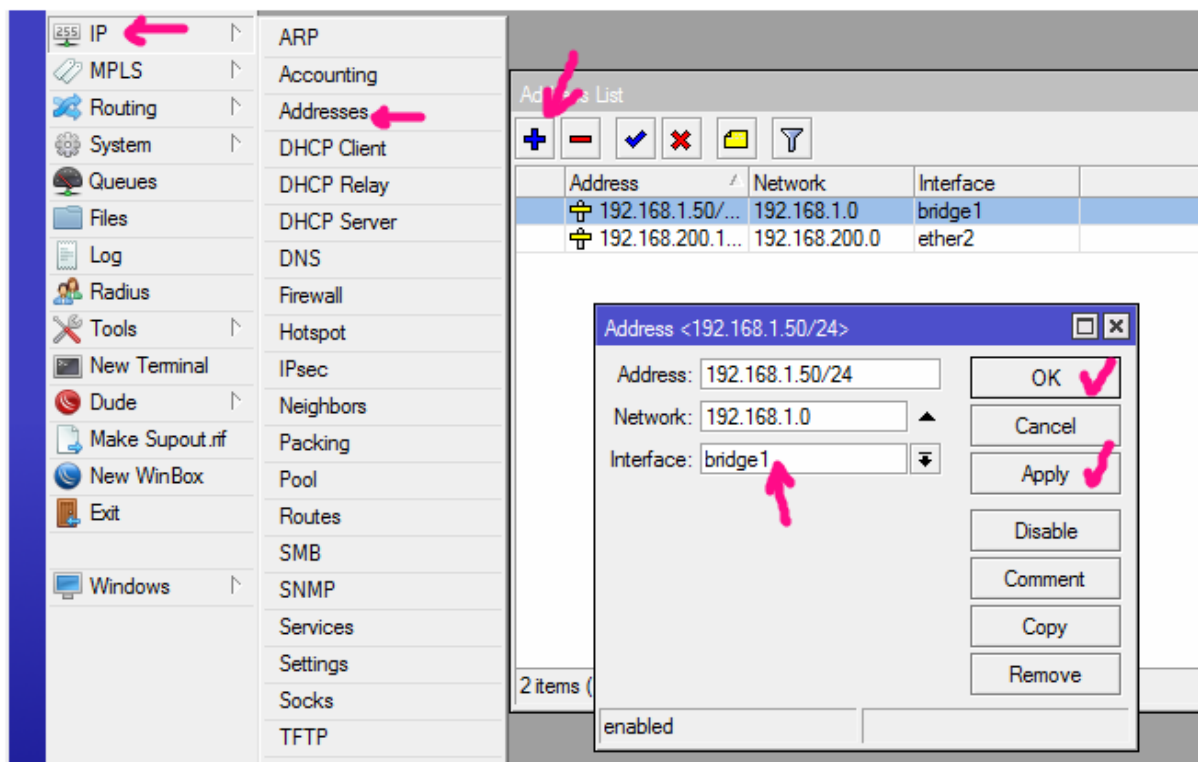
255 IP
MPLS
Routing
System
Queues
Files
Log
Radius
Tools
New Terminal
Dude
Make Supout.rif
New WinBox
Exit

Windows

ARP
Accounting
Addresses
DHCP Client
DHCP Relay
DHCP Server
DNS
Firewall
Hotspot
IPsec
Neighbors
Packing
Pool
Routes
SMB
SNMP
Services
Settings
Socks
TFTP

Ad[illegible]s List

| Address | Network | Interface |
|---|---|---|
| 192.168.1.50/... | 192.168.1.0 | bridge1 |
| 192.168.200.1... | 192.168.200.0 | ether2 |

2 items (

Address <192.168.1.50/24>

Address: 192.168.1.50/24
Network: 192.168.1.0
Interface: bridge1

OK
Cancel
Apply
Disable
Comment
Copy
Remove

enabled